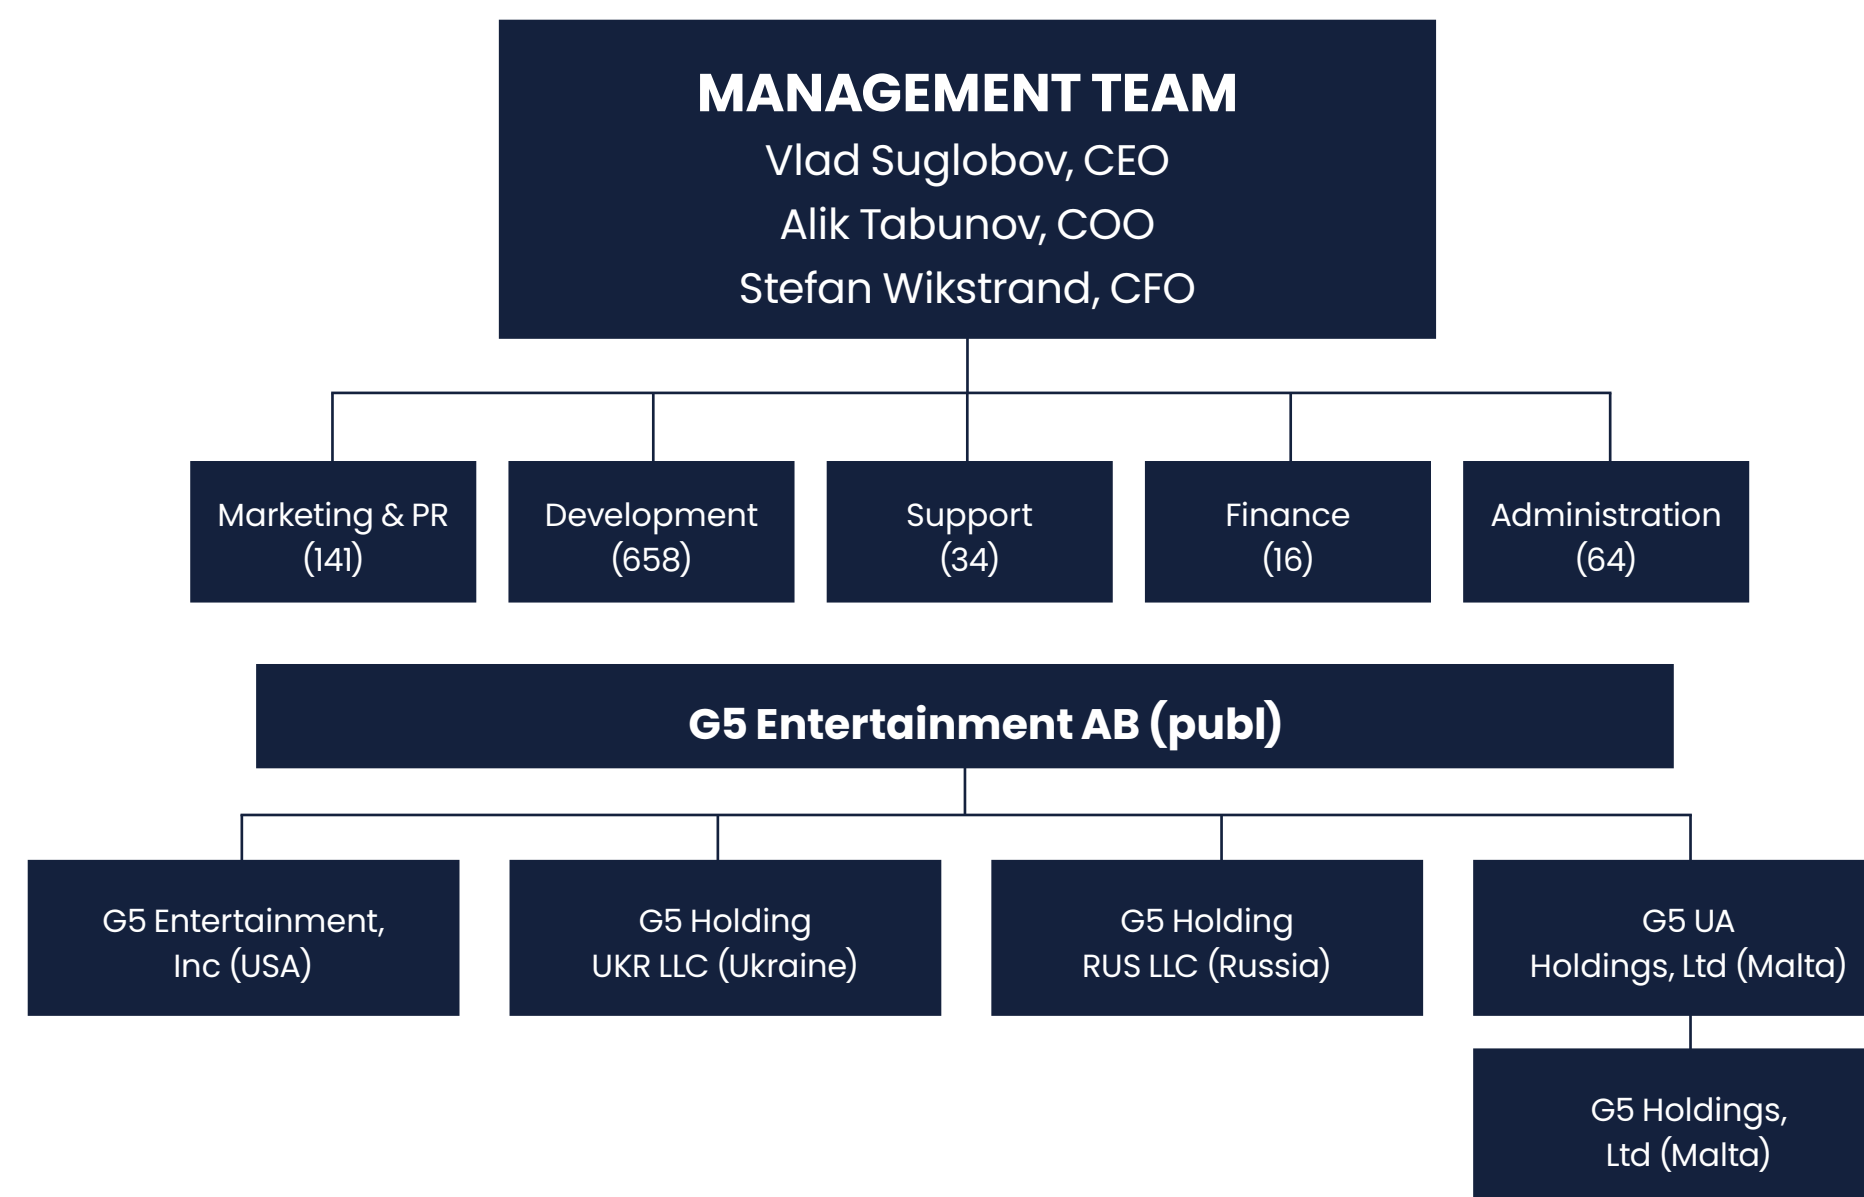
MANAGEMENT TEAM
Vlad Suglobov, CEO
Alik Tabunov, COO
Stefan Wikstrand, CFO

Marketing & PR (141)

Development (658)

Support (34)

Finance (16)

Administration (64)

G5 Entertainment AB (publ)

G5 Entertainment, Inc (USA)

G5 Holding UKR LLC (Ukraine)

G5 Holding RUS LLC (Russia)

G5 UA Holdings, Ltd (Malta)

G5 Holdings, Ltd (Malta)